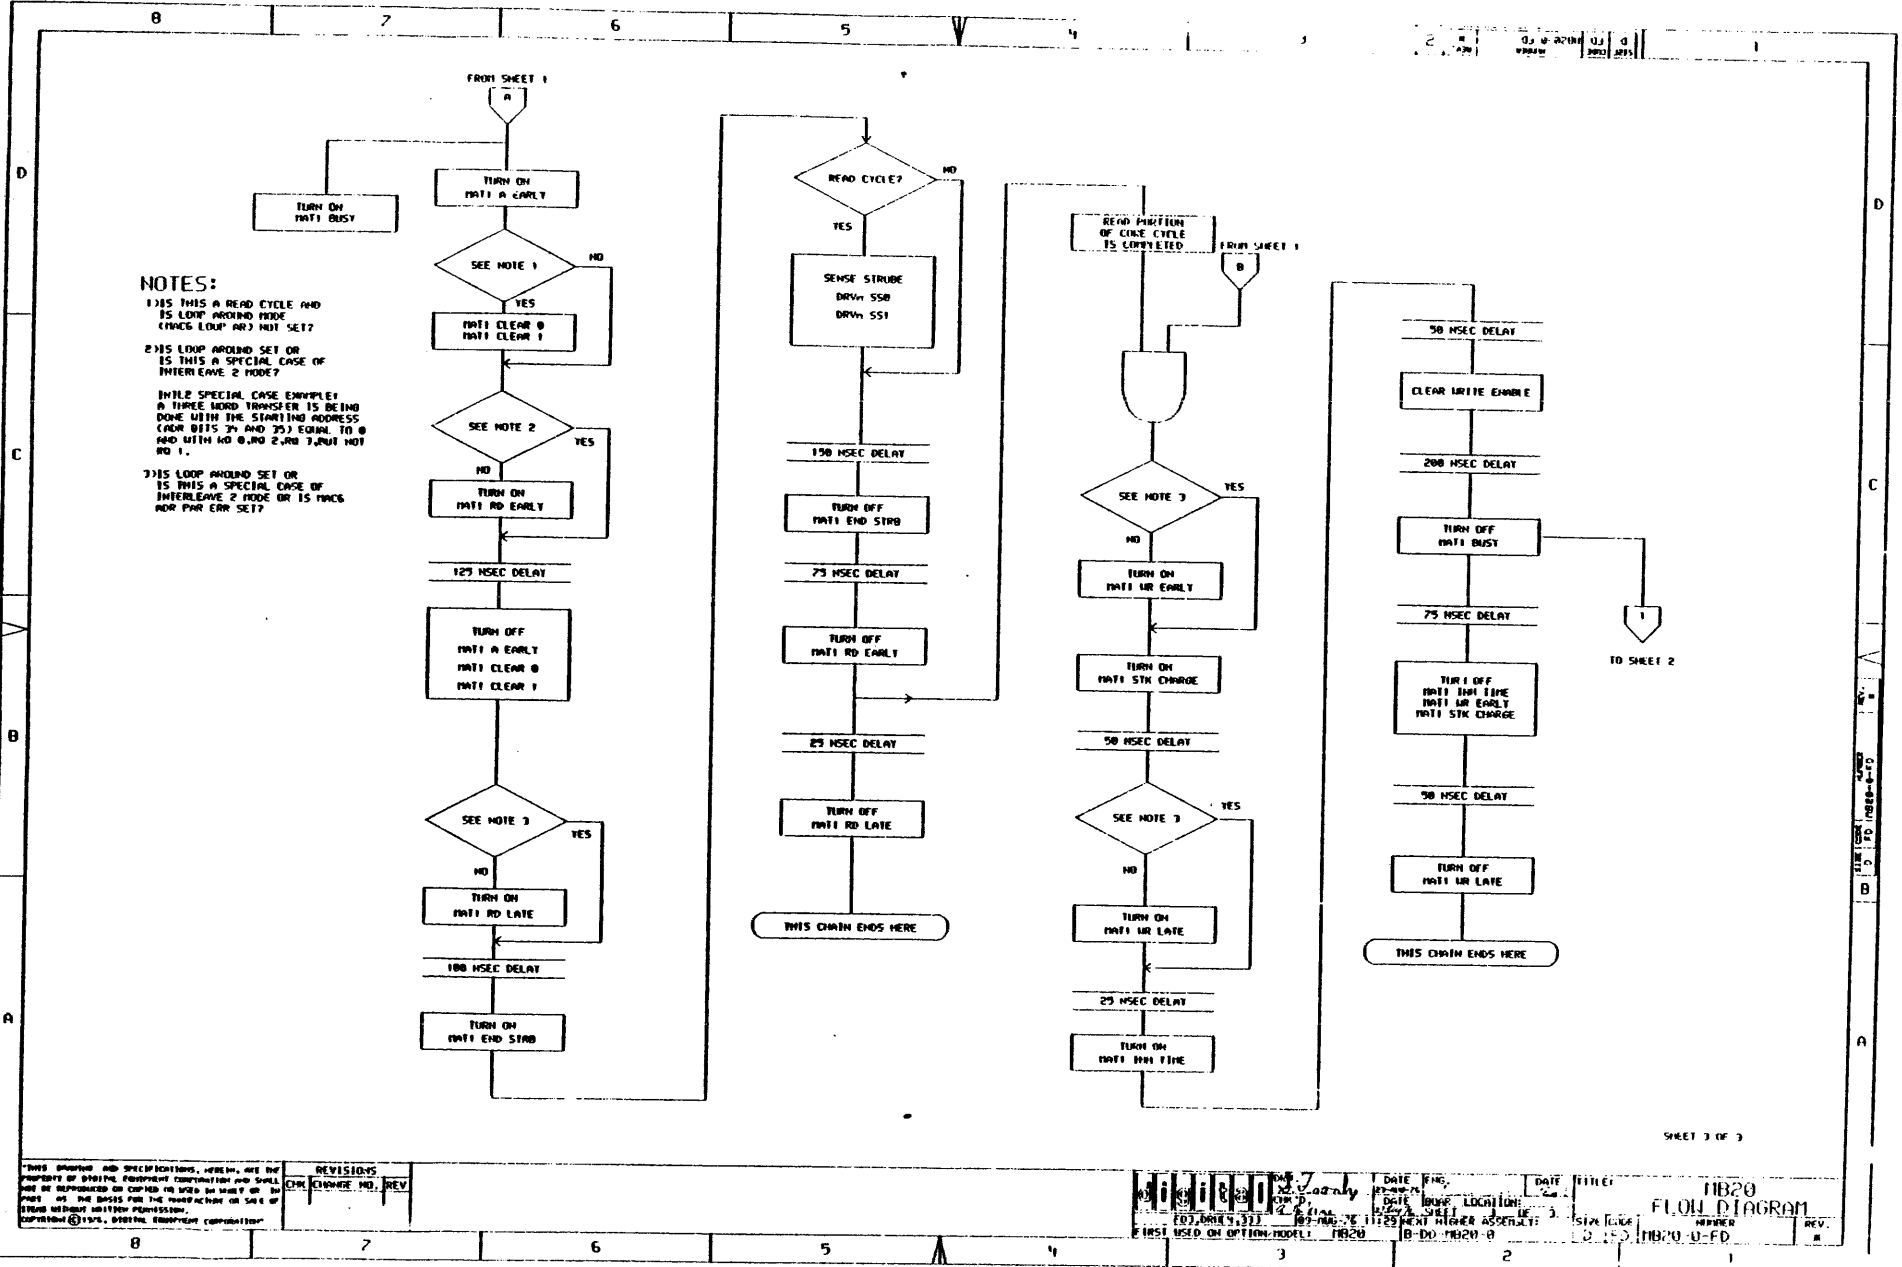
8 7 6 5 4 3 2 1

FROM SHEET 1
A

TURN ON
MAT1 BUSY

TURN ON
MAT1 A EARLY

SEE NOTE 1
NO
YES

MAT1 CLEAR 0
MAT1 CLEAR 1

SEE NOTE 2
YES
NO

TURN ON
MAT1 RD EARLY

125 NSEC DELAY

TURN OFF
MAT1 A EARLY
MAT1 CLEAR 0
MAT1 CLEAR 1

SEE NOTE 3
YES
NO

TURN ON
MAT1 RD LATE

100 NSEC DELAY

TURN ON
MAT1 END STRB

NOTES:
1)IS THIS A READ CYCLE AND IS LOOP AROUND MODE (MAC6 LOOP AR) NOT SET?

2)IS LOOP AROUND SET OR IS THIS A SPECIAL CASE OF INTERLEAVE 2 MODE?

INTL2 SPECIAL CASE EXAMPLE: A THREE WORD TRANSFER IS BEING DONE WITH THE STARTING ADDRESS (ADR BITS 34 AND 35) EQUAL TO 0 AND WITH RQ 0,RQ 2,RQ 3,BUT NOT RQ 1.

3)IS LOOP AROUND SET OR IS THIS A SPECIAL CASE OF INTERLEAVE 2 MODE OR IS MAC6 ADR PAR ERR SET?

READ CYCLE?
NO
YES

SENSE STROBE
DRVn SS0
DRVn SS1

150 NSEC DELAY

TURN OFF
MAT1 END STRB

75 NSEC DELAY

TURN OFF
MAT1 RD EARLY

25 NSEC DELAY

TURN OFF
MAT1 RD LATE

THIS CHAIN ENDS HERE

READ PORTION
OF CORE CYCLE
IS COMPLETED

FROM SHEET 1
B

SEE NOTE 3
YES
NO

TURN ON
MAT1 WR EARLY

TURN ON
MAT1 STK CHARGE

50 NSEC DELAY

SEE NOTE 3
YES
NO

TURN ON
MAT1 WR LATE

25 NSEC DELAY

TURN ON
MAT1 INH TIME

50 NSEC DELAY

CLEAR WRITE ENABLE

200 NSEC DELAY

TURN OFF
MAT1 BUSY

75 NSEC DELAY

TURN OFF
MAT1 INH TIME
MAT1 WR EARLY
MAT1 STK CHARGE

50 NSEC DELAY

TURN OFF
MAT1 WR LATE

THIS CHAIN ENDS HERE

1
TO SHEET 2

SHEET 3 OF 3

D C B A

REVISIONS
CHK CHANGE NO. REV

"THIS DRAWING AND SPECIFICATIONS, HEREIN, ARE THE PROPERTY OF DIGITAL EQUIPMENT CORPORATION AND SHALL NOT BE REPRODUCED OR COPIED OR USED IN WHOLE OR IN PART AS THE BASIS FOR THE MANUFACTURE OR SALE OF ITEMS WITHOUT WRITTEN PERMISSION.
COPYRIGHT © 1976, DIGITAL EQUIPMENT CORPORATION"

digital
DATE ENG. DATE TITLE:
CHK'D
DATE BOAR LOCATION:
SHEET OF 3
ED2,DRLEV,3I) 09-AUG-76 11:25 NEXT HIGHER ASSEMBLY:
FIRST USED ON OPTION/MODEL: MB20 B-DD-MB20-0
MB20
FLOW DIAGRAM
SIZE CODE NUMBER REV.
D FD MB20-0-FD